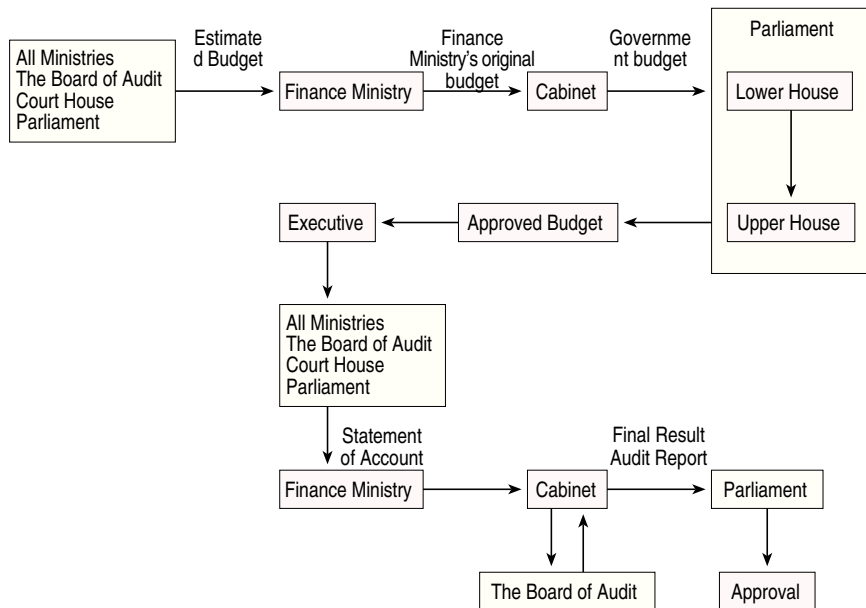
All Ministries
The Board of Audit
Court House
Parliament

Estimate d Budget

Finance Ministry

Finance Ministry's original budget

Cabinet

Governme nt budget

Parliament

Lower House

Upper House

Approved Budget

Executive

All Ministries
The Board of Audit
Court House
Parliament

Statement of Account

Finance Ministry

Cabinet

Final Result Audit Report

Parliament

The Board of Audit

Approval